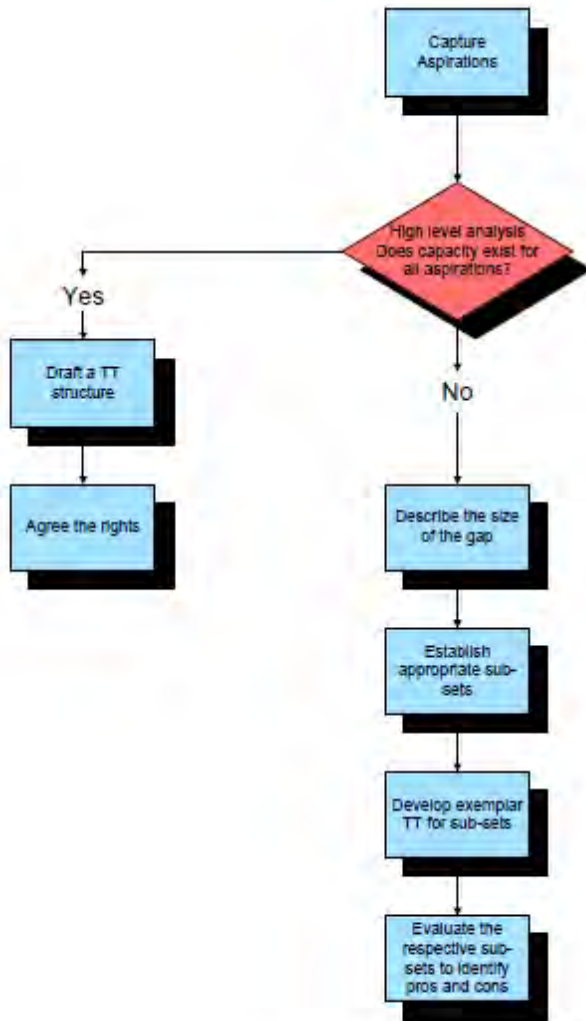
Capture Aspirations

High level analysis Does capacity exist for all aspirations?

Yes

Draft a TT structure

Agree the rights

No

Describe the size of the gap

Establish appropriate sub-sets

Develop exemplar TT for sub-sets

Evaluate the respective sub-sets to identify pros and cons